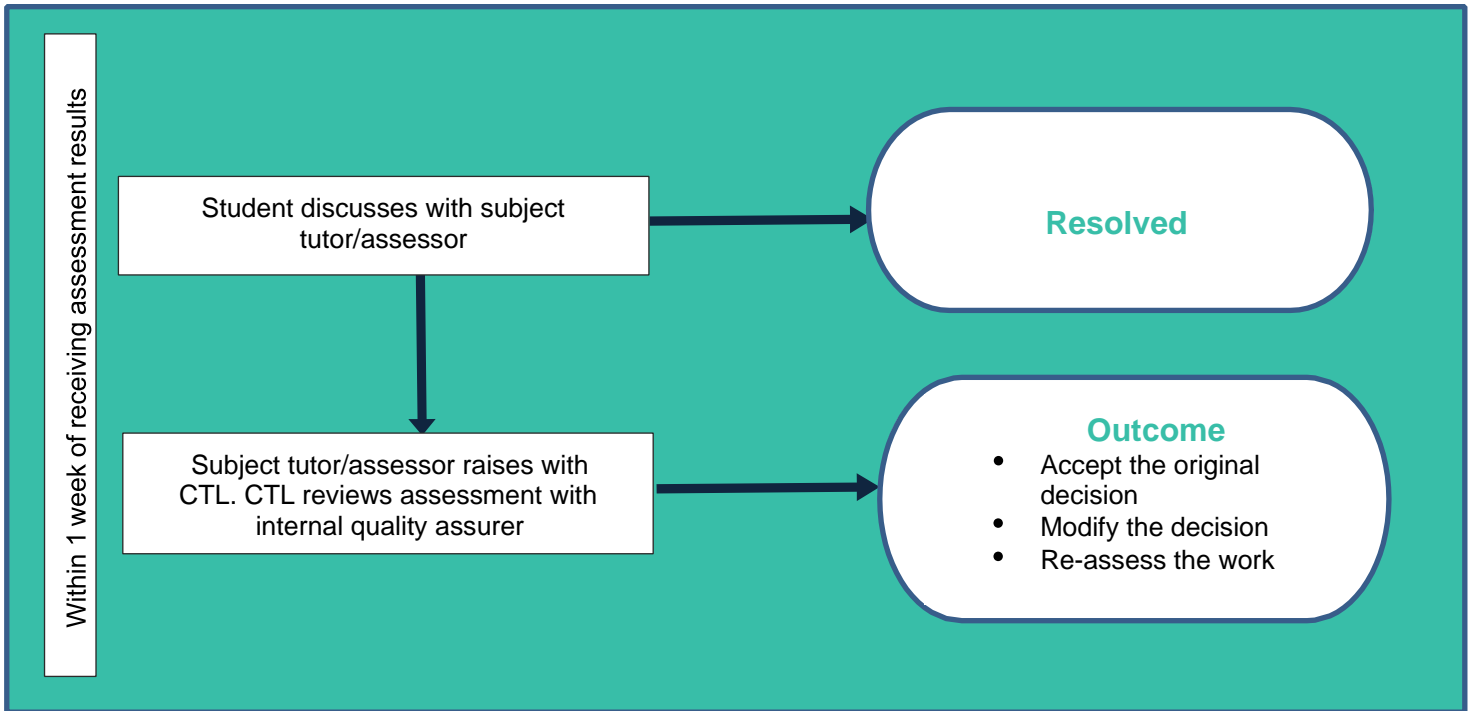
Within 1 week of receiving assessment results

Student discusses with subject tutor/assessor

Resolved

Subject tutor/assessor raises with CTL. CTL reviews assessment with internal quality assurer

Outcome
- Accept the original decision
- Modify the decision
- Re-assess the work